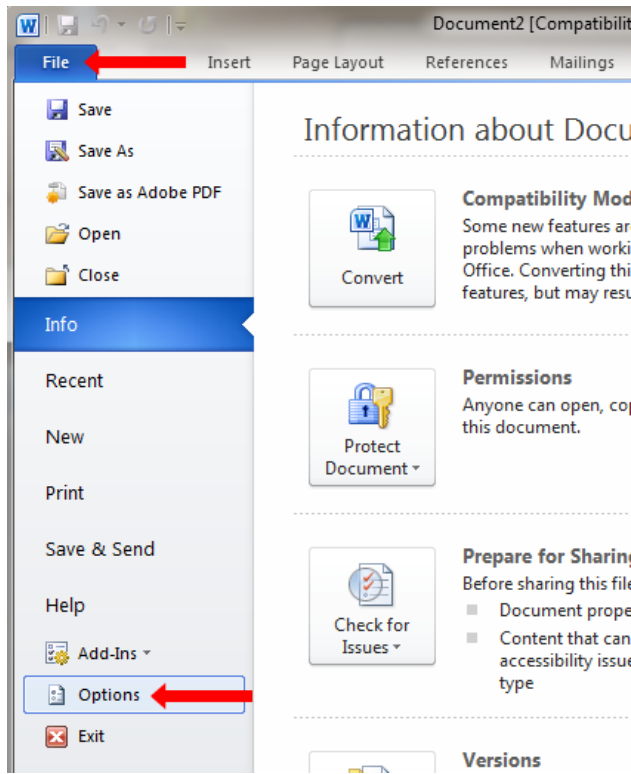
Document2 [Compatibilit

File

Insert

Page Layout

References

Mailings

Save

Save As

Save as Adobe PDF

Open

Close

Info

Recent

New

Print

Save & Send

Help

Add-Ins

Options

Exit

Information about Docu

Convert

Compatibility Mod

Some new features ar problems when worki Office. Converting thi features, but may resu

Protect Document

Permissions

Anyone can open, co this document.

Check for Issues

Prepare for Sharin

Before sharing this file

Document prope

Content that can accessibility issue type

Versions